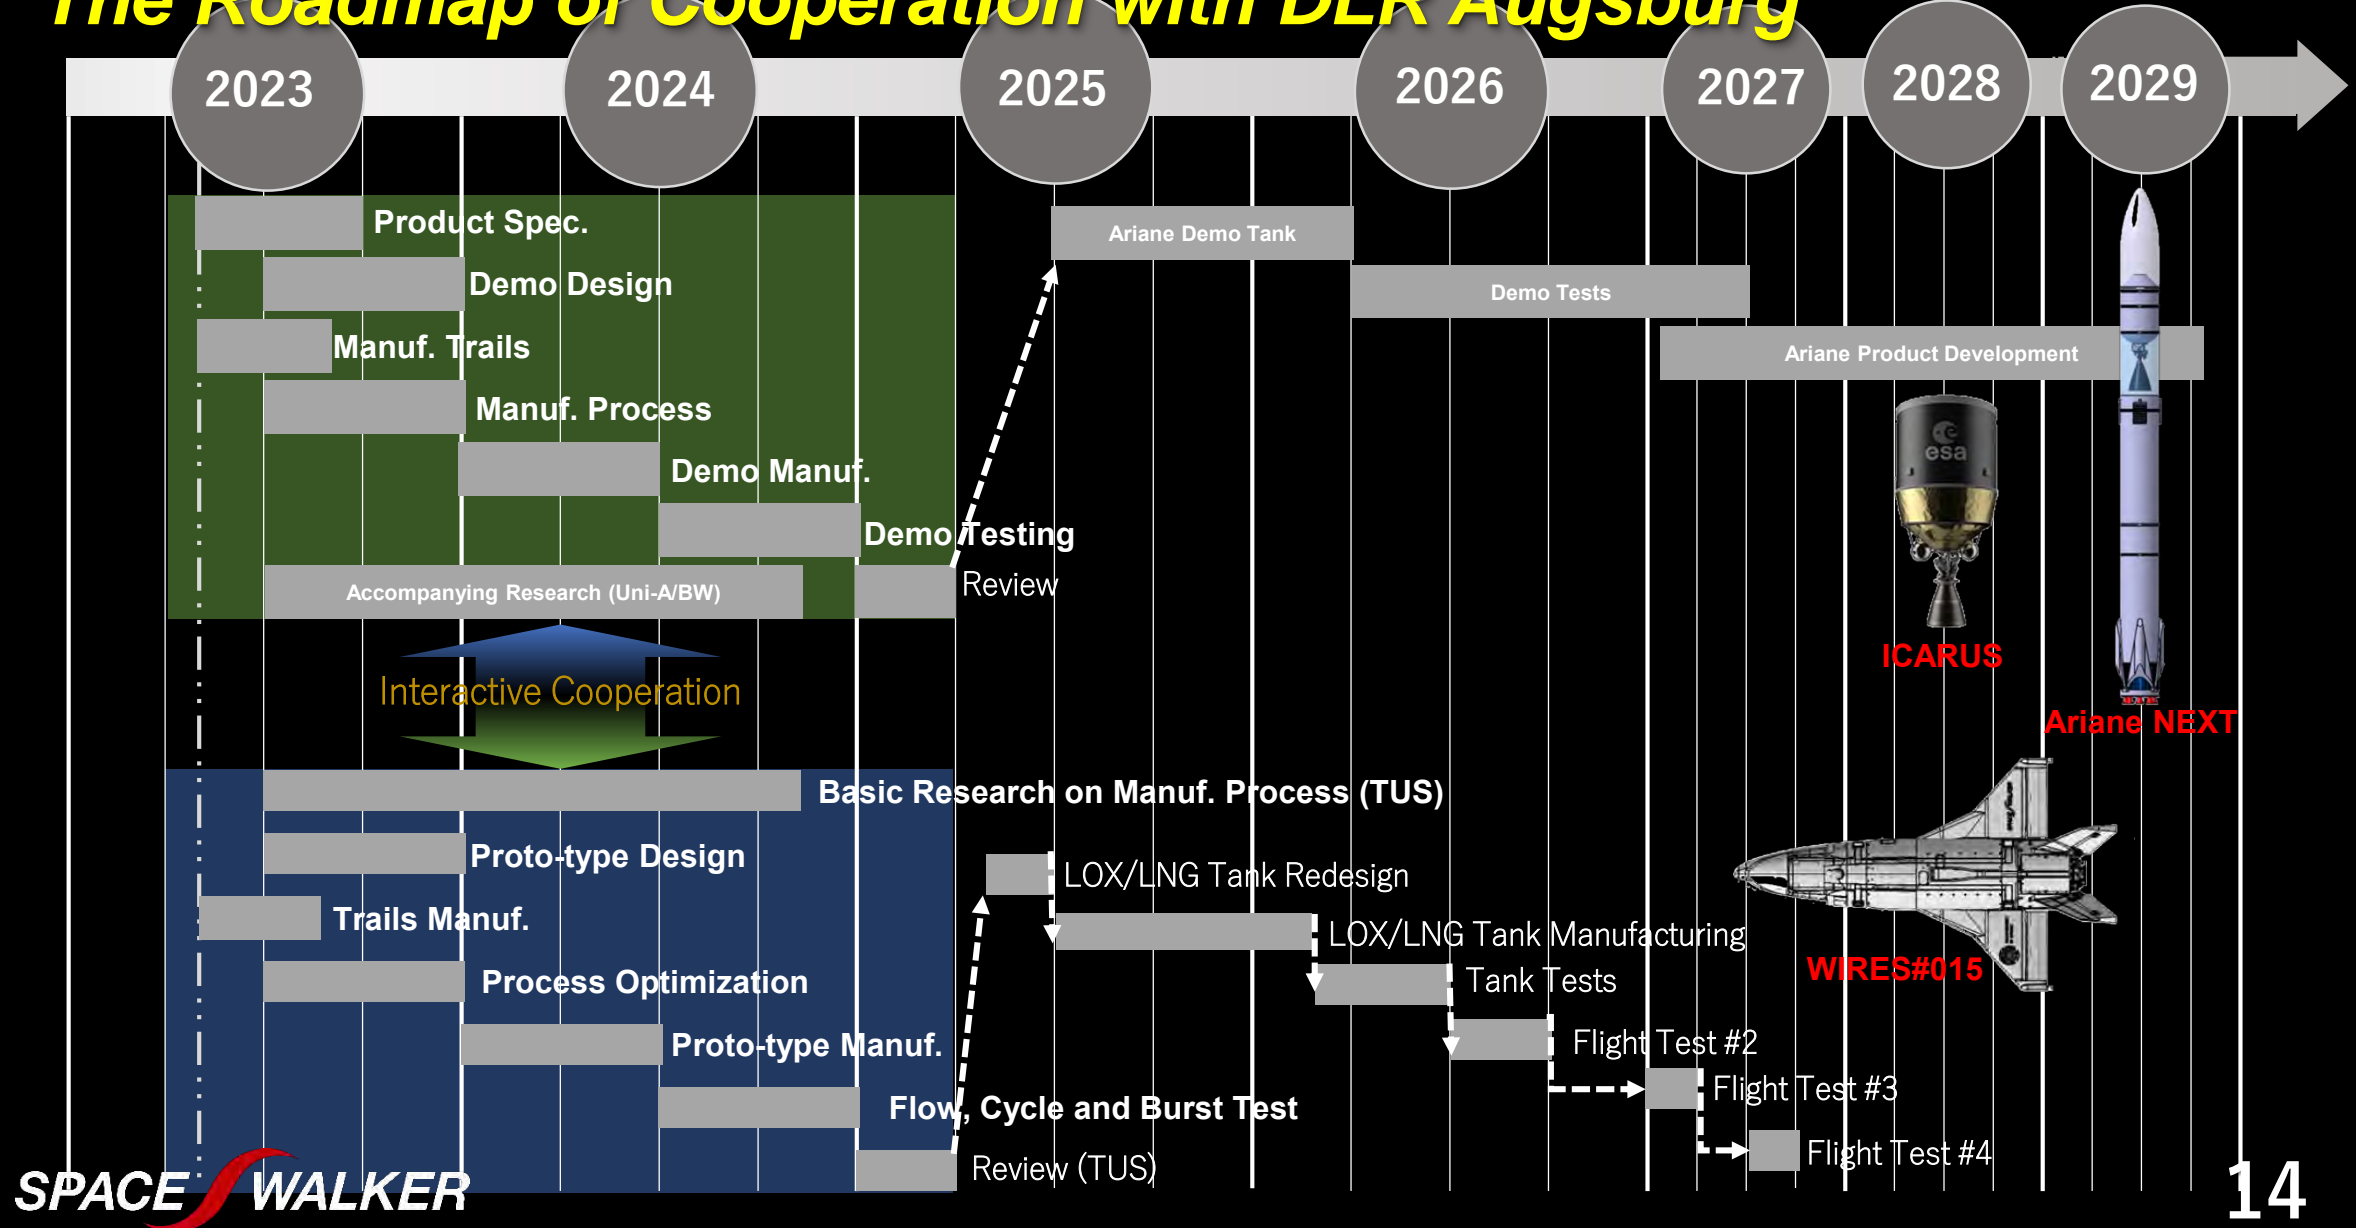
The Roadmap of Cooperation with DLR Augsburg

2023 2024 2025 2026 2027 2028 2029

Product Spec.
Demo Design
Manuf. Trails
Manuf. Process
Demo Manuf.
Demo Testing
Accompanying Research (Uni-A/BW)
Review

Ariane Demo Tank
Demo Tests
Ariane Product Development

esa
ICARUS
Ariane NEXT

Interactive Cooperation

Basic Research on Manuf. Process (TUS)
Proto-type Design
Trails Manuf.
Process Optimization
Proto-type Manuf.
Flow, Cycle and Burst Test
Review (TUS)

LOX/LNG Tank Redesign
LOX/LNG Tank Manufacturing
Tank Tests
Flight Test #2
Flight Test #3
Flight Test #4

WIRES#015

SPACE WALKER

14